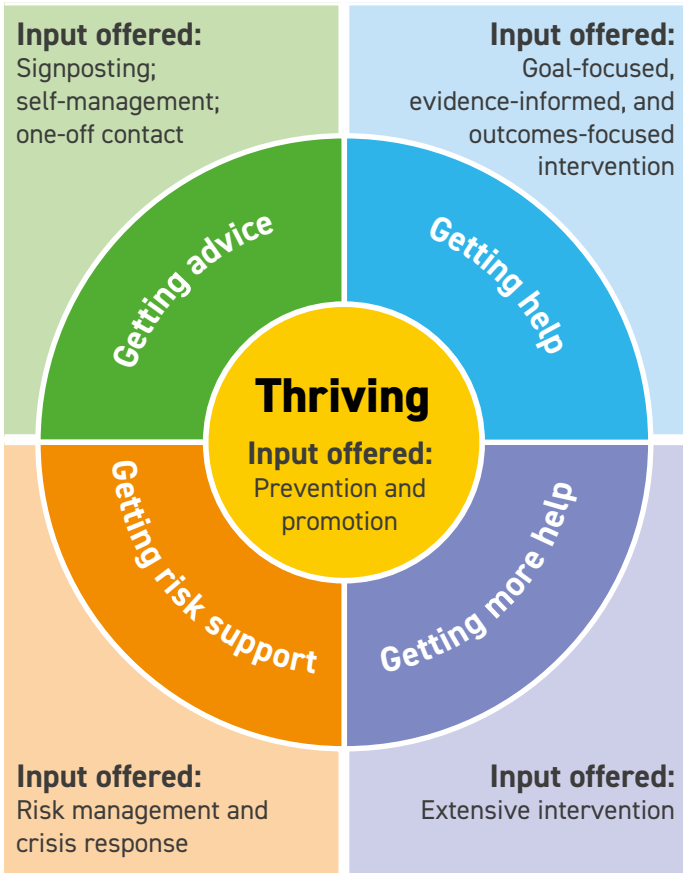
Input offered:
Signposting; self-management; one-off contact

Input offered:
Goal-focused, evidence-informed, and outcomes-focused intervention

Getting advice

Getting help

Thriving

Input offered:
Prevention and promotion

Getting risk support

Getting more help

Input offered:
Risk management and crisis response

Input offered:
Extensive intervention